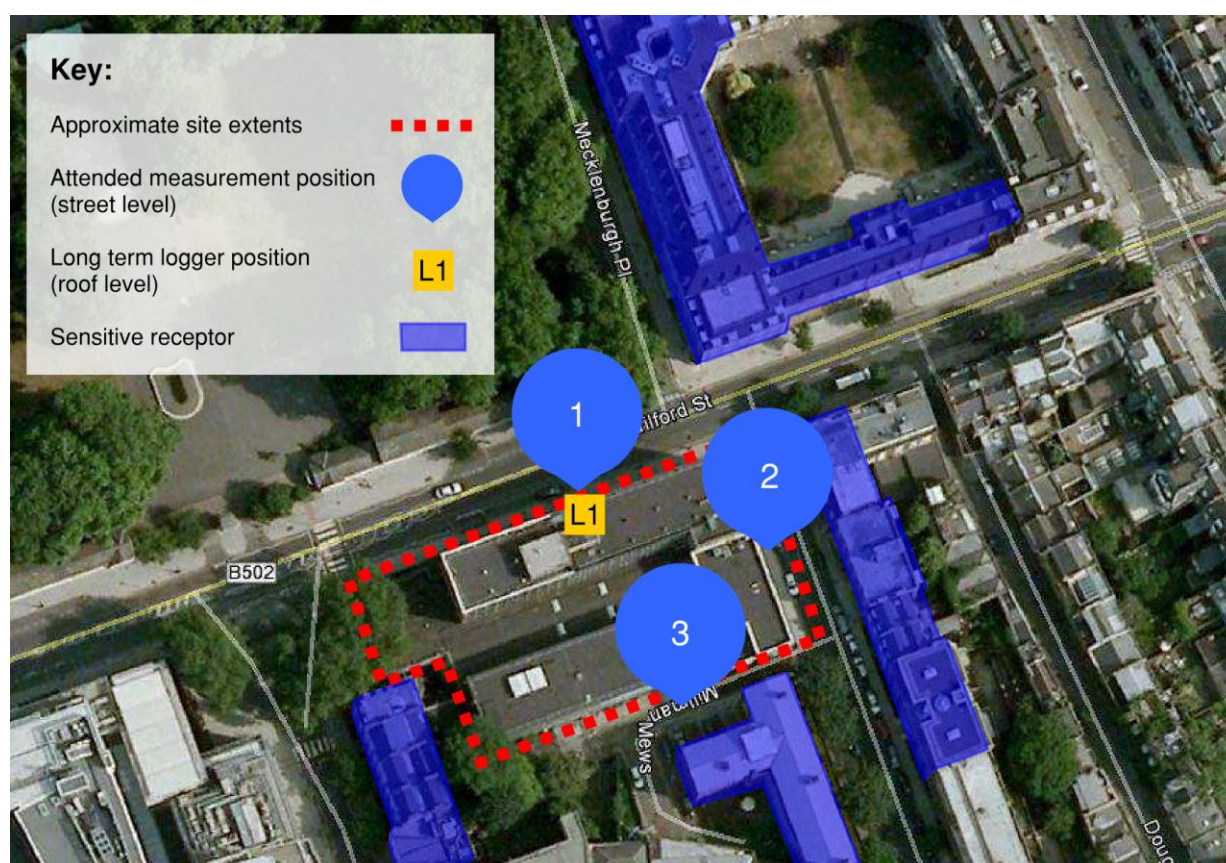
Key:

Approximate site extents

Attended measurement position (street level)

Long term logger position (roof level)

L1

Sensitive receptor

Mecklenburgh Pl

1

ilford St

2

L1

B502

3

Millman Mews

Doug